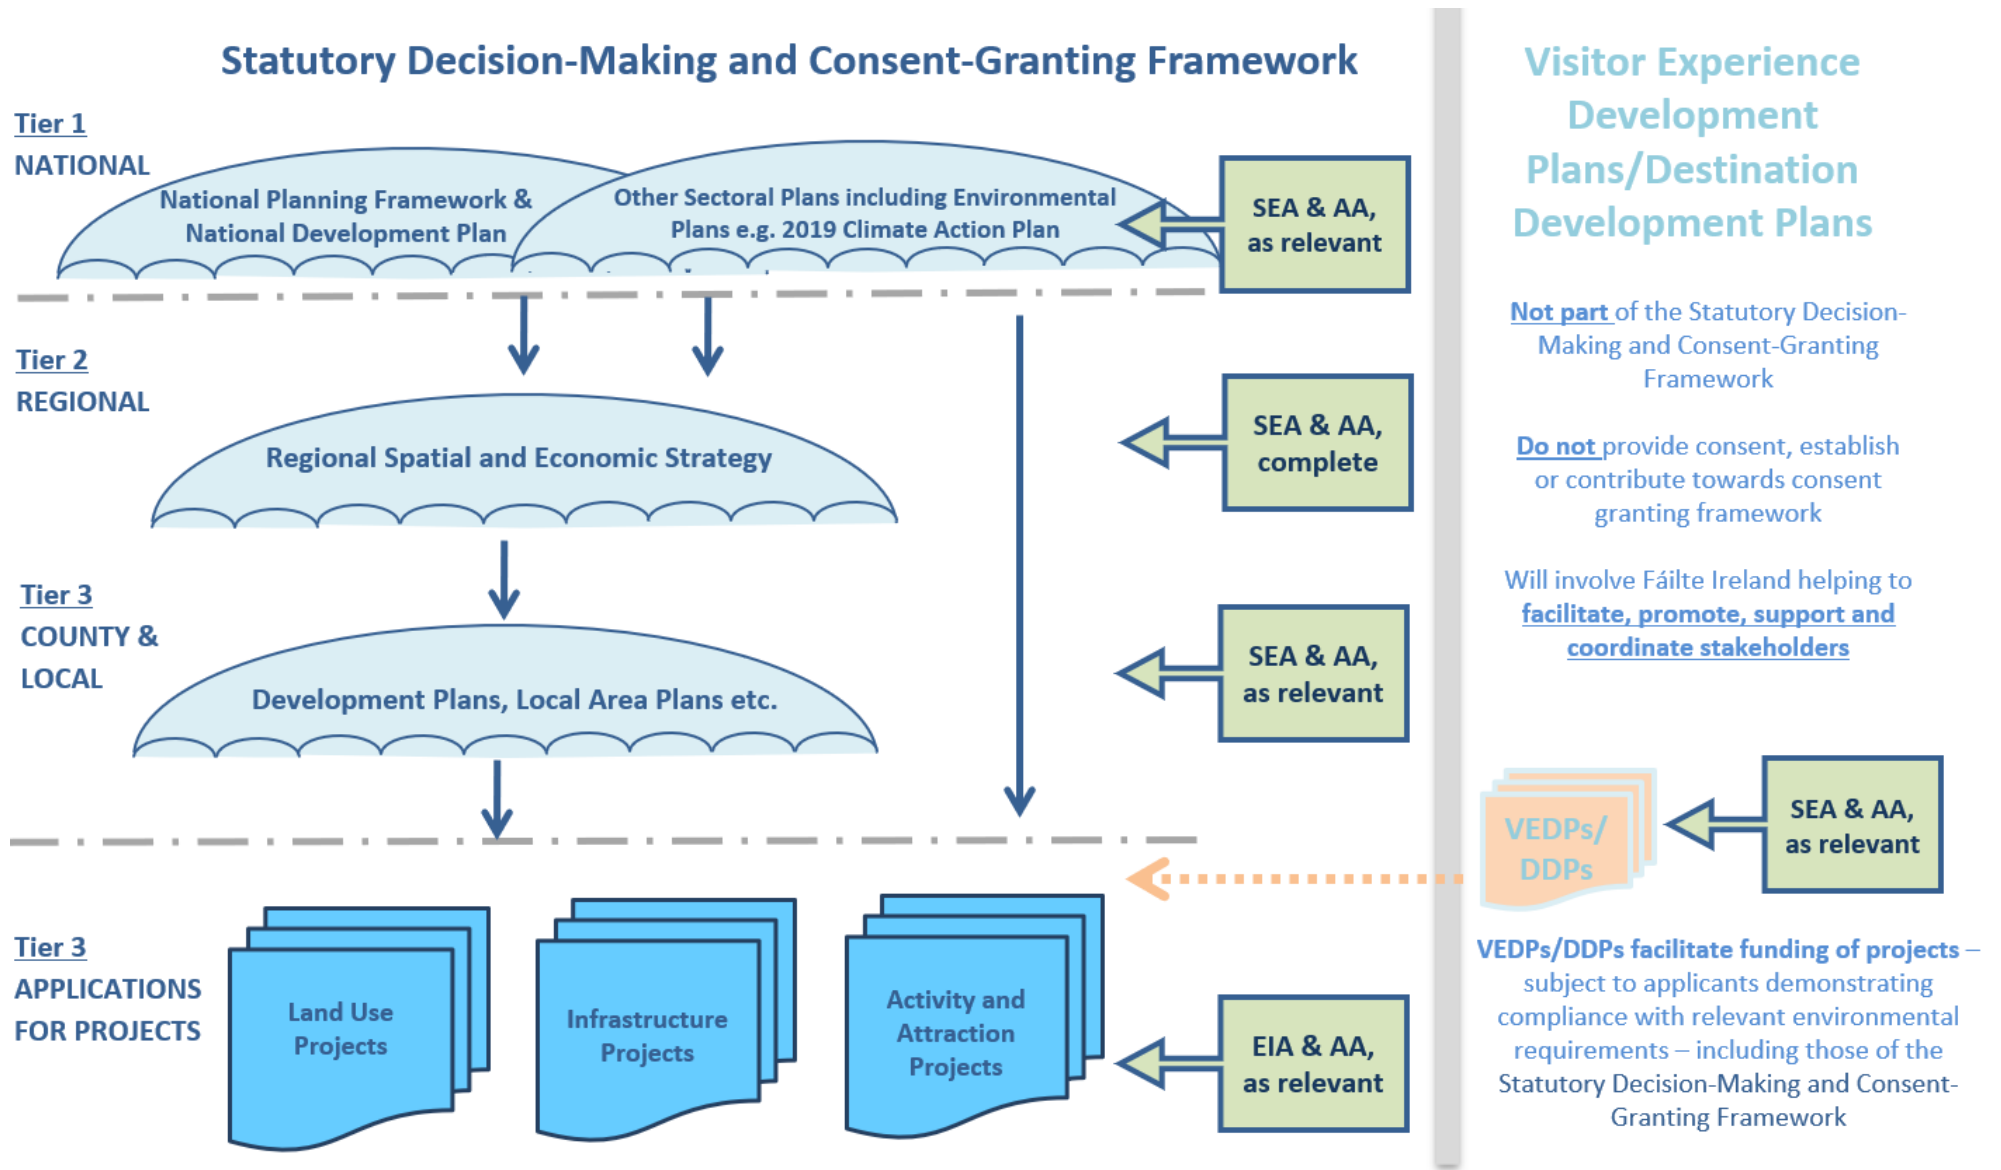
Statutory Decision-Making and Consent-Granting Framework

Tier 1
NATIONAL

National Planning Framework & National Development Plan

Other Sectoral Plans including Environmental Plans e.g. 2019 Climate Action Plan

SEA & AA, as relevant

Tier 2
REGIONAL

Regional Spatial and Economic Strategy

SEA & AA, complete

Tier 3
COUNTY & LOCAL

Development Plans, Local Area Plans etc.

SEA & AA, as relevant

Tier 3
APPLICATIONS FOR PROJECTS

Land Use Projects

Infrastructure Projects

Activity and Attraction Projects

EIA & AA, as relevant

Visitor Experience Development Plans/Destination Development Plans

Not part of the Statutory Decision-Making and Consent-Granting Framework

Do not provide consent, establish or contribute towards consent granting framework

Will involve Fáilte Ireland helping to facilitate, promote, support and coordinate stakeholders

VEDPs/ DDPs

SEA & AA, as relevant

VEDPs/DDPs facilitate funding of projects – subject to applicants demonstrating compliance with relevant environmental requirements – including those of the Statutory Decision-Making and Consent-Granting Framework